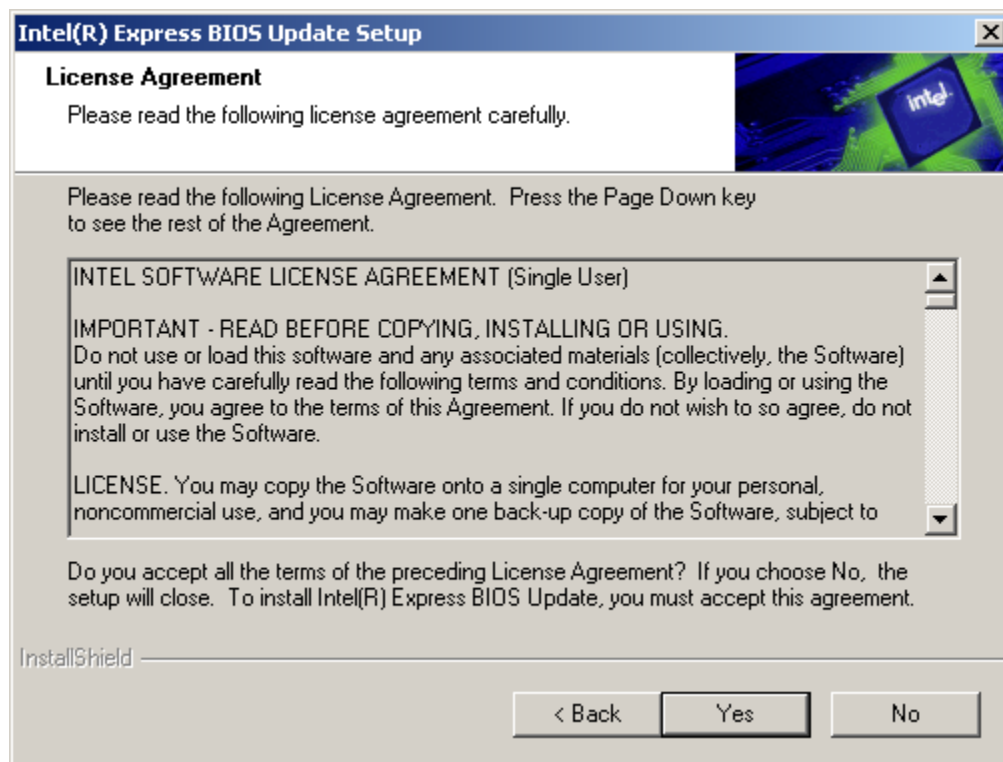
Intel(R) Express BIOS Update Setup

License Agreement

Please read the following license agreement carefully.

intel

Please read the following License Agreement. Press the Page Down key to see the rest of the Agreement.

INTEL SOFTWARE LICENSE AGREEMENT (Single User)

IMPORTANT - READ BEFORE COPYING, INSTALLING OR USING.
Do not use or load this software and any associated materials (collectively, the Software) until you have carefully read the following terms and conditions. By loading or using the Software, you agree to the terms of this Agreement. If you do not wish to so agree, do not install or use the Software.

LICENSE. You may copy the Software onto a single computer for your personal, noncommercial use, and you may make one back-up copy of the Software, subject to

Do you accept all the terms of the preceding License Agreement? If you choose No, the setup will close. To install Intel(R) Express BIOS Update, you must accept this agreement.

InstallShield

< Back

Yes

No